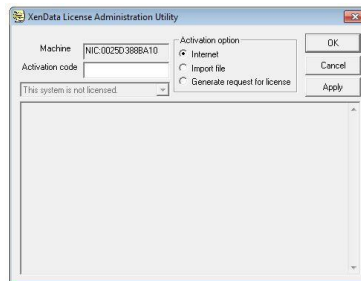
XenData License Administration Utility

Machine NIC:0025D388BA10

Activation code

This system is not licensed.

Activation option

Internet

Import file

Generate request for license

OK

Cancel

Apply